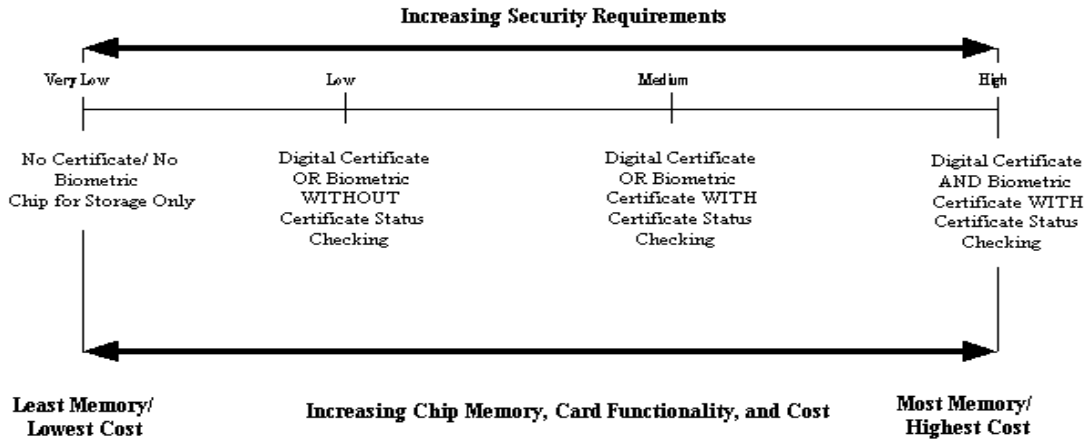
Increasing Security Requirements

Very Low

Low

Medium

High

No Certificate/ No Biometric Chip for Storage Only

Digital Certificate OR Biometric WITHOUT Certificate Status Checking

Digital Certificate OR Biometric Certificate WITH Certificate Status Checking

Digital Certificate AND Biometric Certificate WITH Certificate Status Checking

Least Memory/ Lowest Cost

Increasing Chip Memory, Card Functionality, and Cost

Most Memory/ Highest Cost